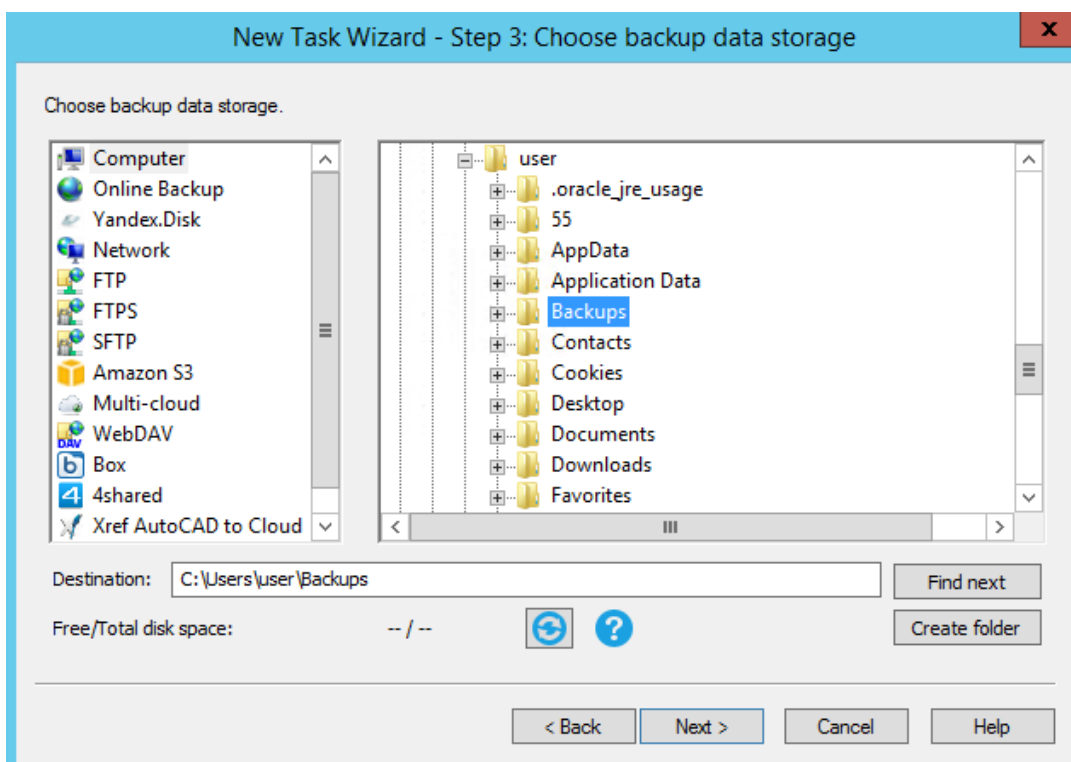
New Task Wizard - Step 3: Choose backup data storage

x

Choose backup data storage.

Computer
Online Backup
Yandex.Disk
Network
FTP
FTPS
SFTP
Amazon S3
Multi-cloud
WebDAV
Box
4shared
Xref AutoCAD to Cloud

user
.oracle_jre_usage
55
AppData
Application Data
Backups
Contacts
Cookies
Desktop
Documents
Downloads
Favorites

Destination: C:\Users\user\Backups

Find next

Free/Total disk space: -- / --

Create folder

< Back

Next >

Cancel

Help